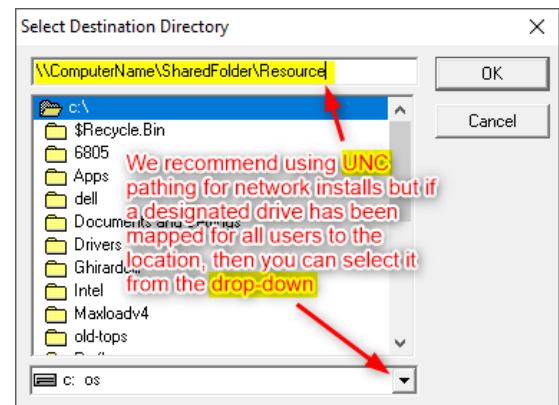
Select Destination Directory

\\ComputerName\SharedFolder\Resource

OK

Cancel

c:\
$Recycle.Bin
6805
Apps
dell
Documents and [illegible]
Drivers
Ghirardelli
Intel
Maxloadv4
old-tops
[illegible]

We recommend using UNC pathing for network installs but if a designated drive has been mapped for all users to the location, then you can select it from the drop-down

c: os